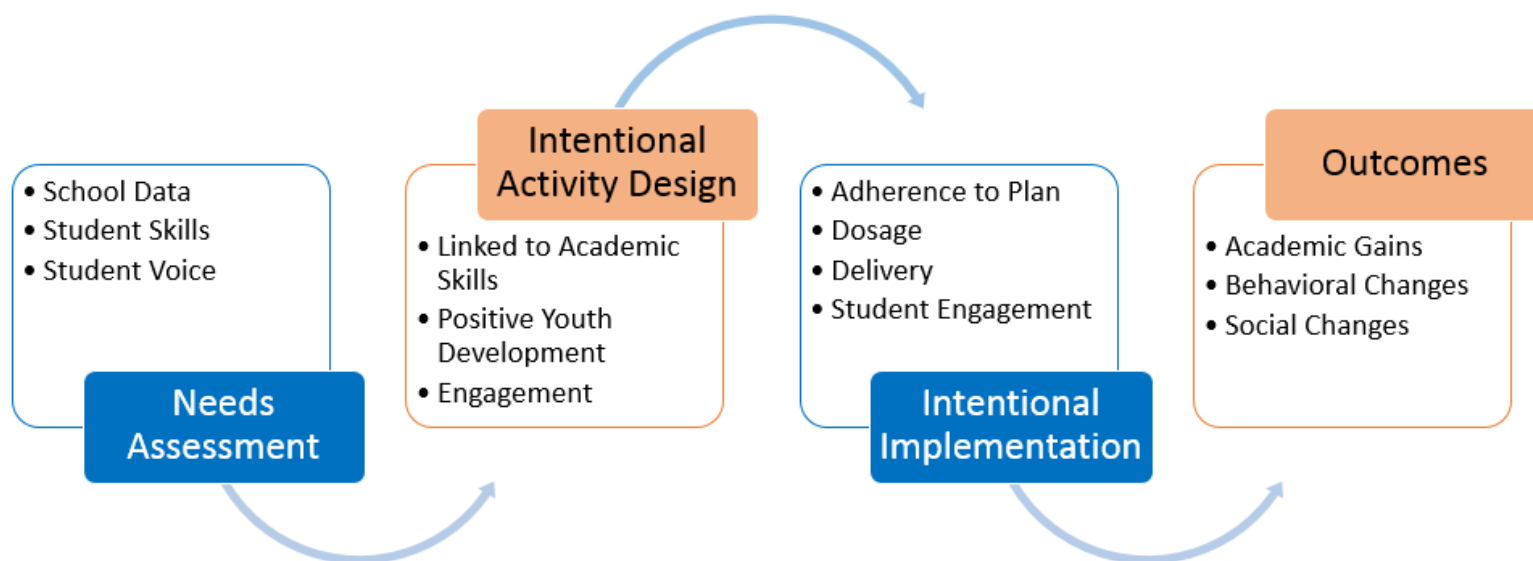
• School Data
• Student Skills
• Student Voice

Needs Assessment

Intentional Activity Design

• Linked to Academic Skills
• Positive Youth Development
• Engagement

• Adherence to Plan
• Dosage
• Delivery
• Student Engagement

Intentional Implementation

Outcomes

• Academic Gains
• Behavioral Changes
• Social Changes